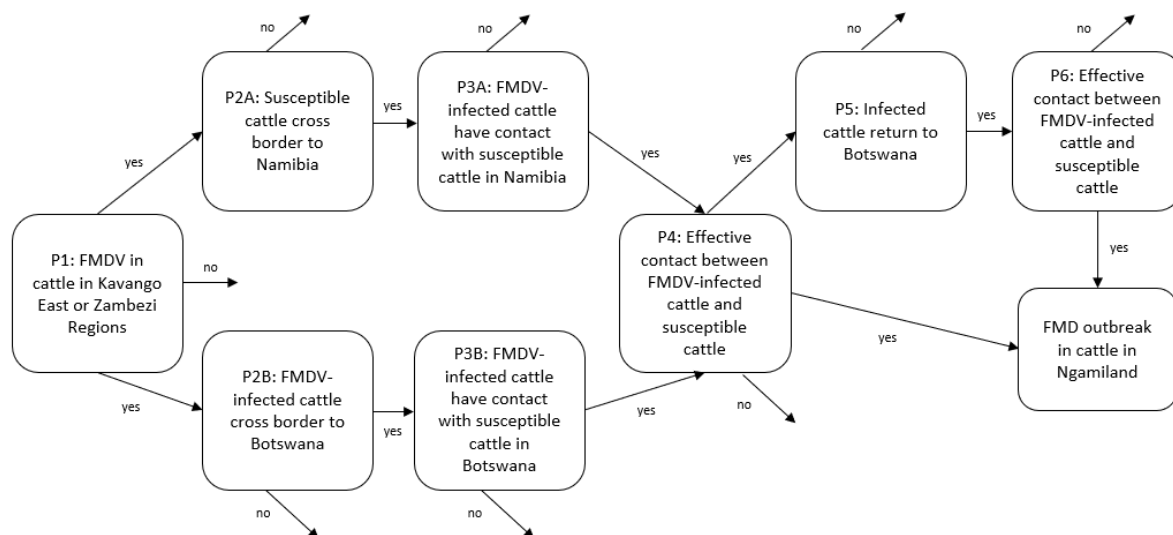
P1: FMDV in cattle in Kavango East or Zambezi Regions

no

yes

P2A: Susceptible cattle cross border to Namibia

no

yes

P3A: FMDV-infected cattle have contact with susceptible cattle in Namibia

no

yes

yes

P2B: FMDV-infected cattle cross border to Botswana

no

yes

P3B: FMDV-infected cattle have contact with susceptible cattle in Botswana

no

yes

P4: Effective contact between FMDV-infected cattle and susceptible cattle

no

yes

P5: Infected cattle return to Botswana

no

yes

P6: Effective contact between FMDV-infected cattle and susceptible cattle

no

yes

yes

FMD outbreak in cattle in Ngamiland